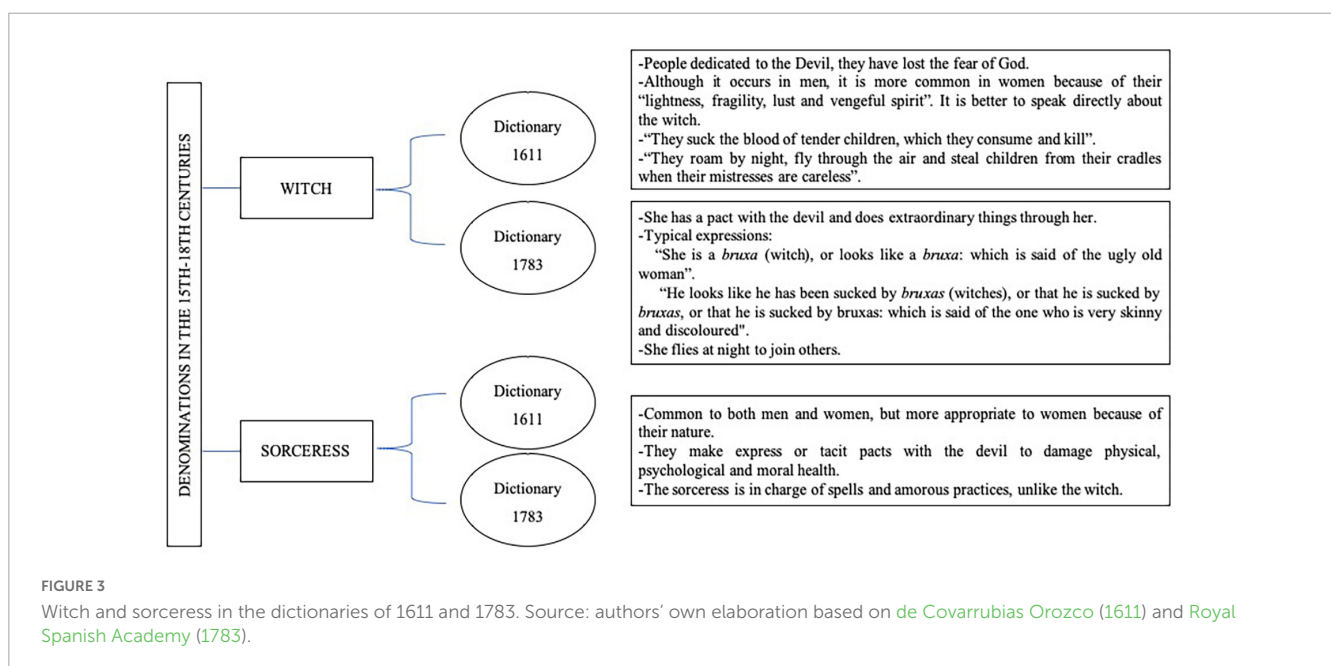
DENOMINATIONS IN THE 15TH-18TH CENTURIES

WITCH

Dictionary 1611

-People dedicated to the Devil, they have lost the fear of God.
-Although it occurs in men, it is more common in women because of their "lightness, fragility, lust and vengeful spirit". It is better to speak directly about the witch.
-"They suck the blood of tender children, which they consume and kill".
-"They roam by night, fly through the air and steal children from their cradles when their mistresses are careless".

Dictionary 1783

-She has a pact with the devil and does extraordinary things through her.
-Typical expressions:
"She is a *bruxa* (witch), or looks like a *bruxa*: which is said of the ugly old woman".
"He looks like he has been sucked by *bruxas* (witches), or that he is sucked by *bruxas*, or that he is sucked by bruxas: which is said of the one who is very skinny and discoloured".
-She flies at night to join others.

SORCERESS

Dictionary 1611

Dictionary 1783

-Common to both men and women, but more appropriate to women because of their nature.
-They make express or tacit pacts with the devil to damage physical, psychological and moral health.
-The sorceress is in charge of spells and amorous practices, unlike the witch.

FIGURE 3
Witch and sorceress in the dictionaries of 1611 and 1783. Source: authors' own elaboration based on de Covarrubias Orozco (1611) and Royal Spanish Academy (1783).